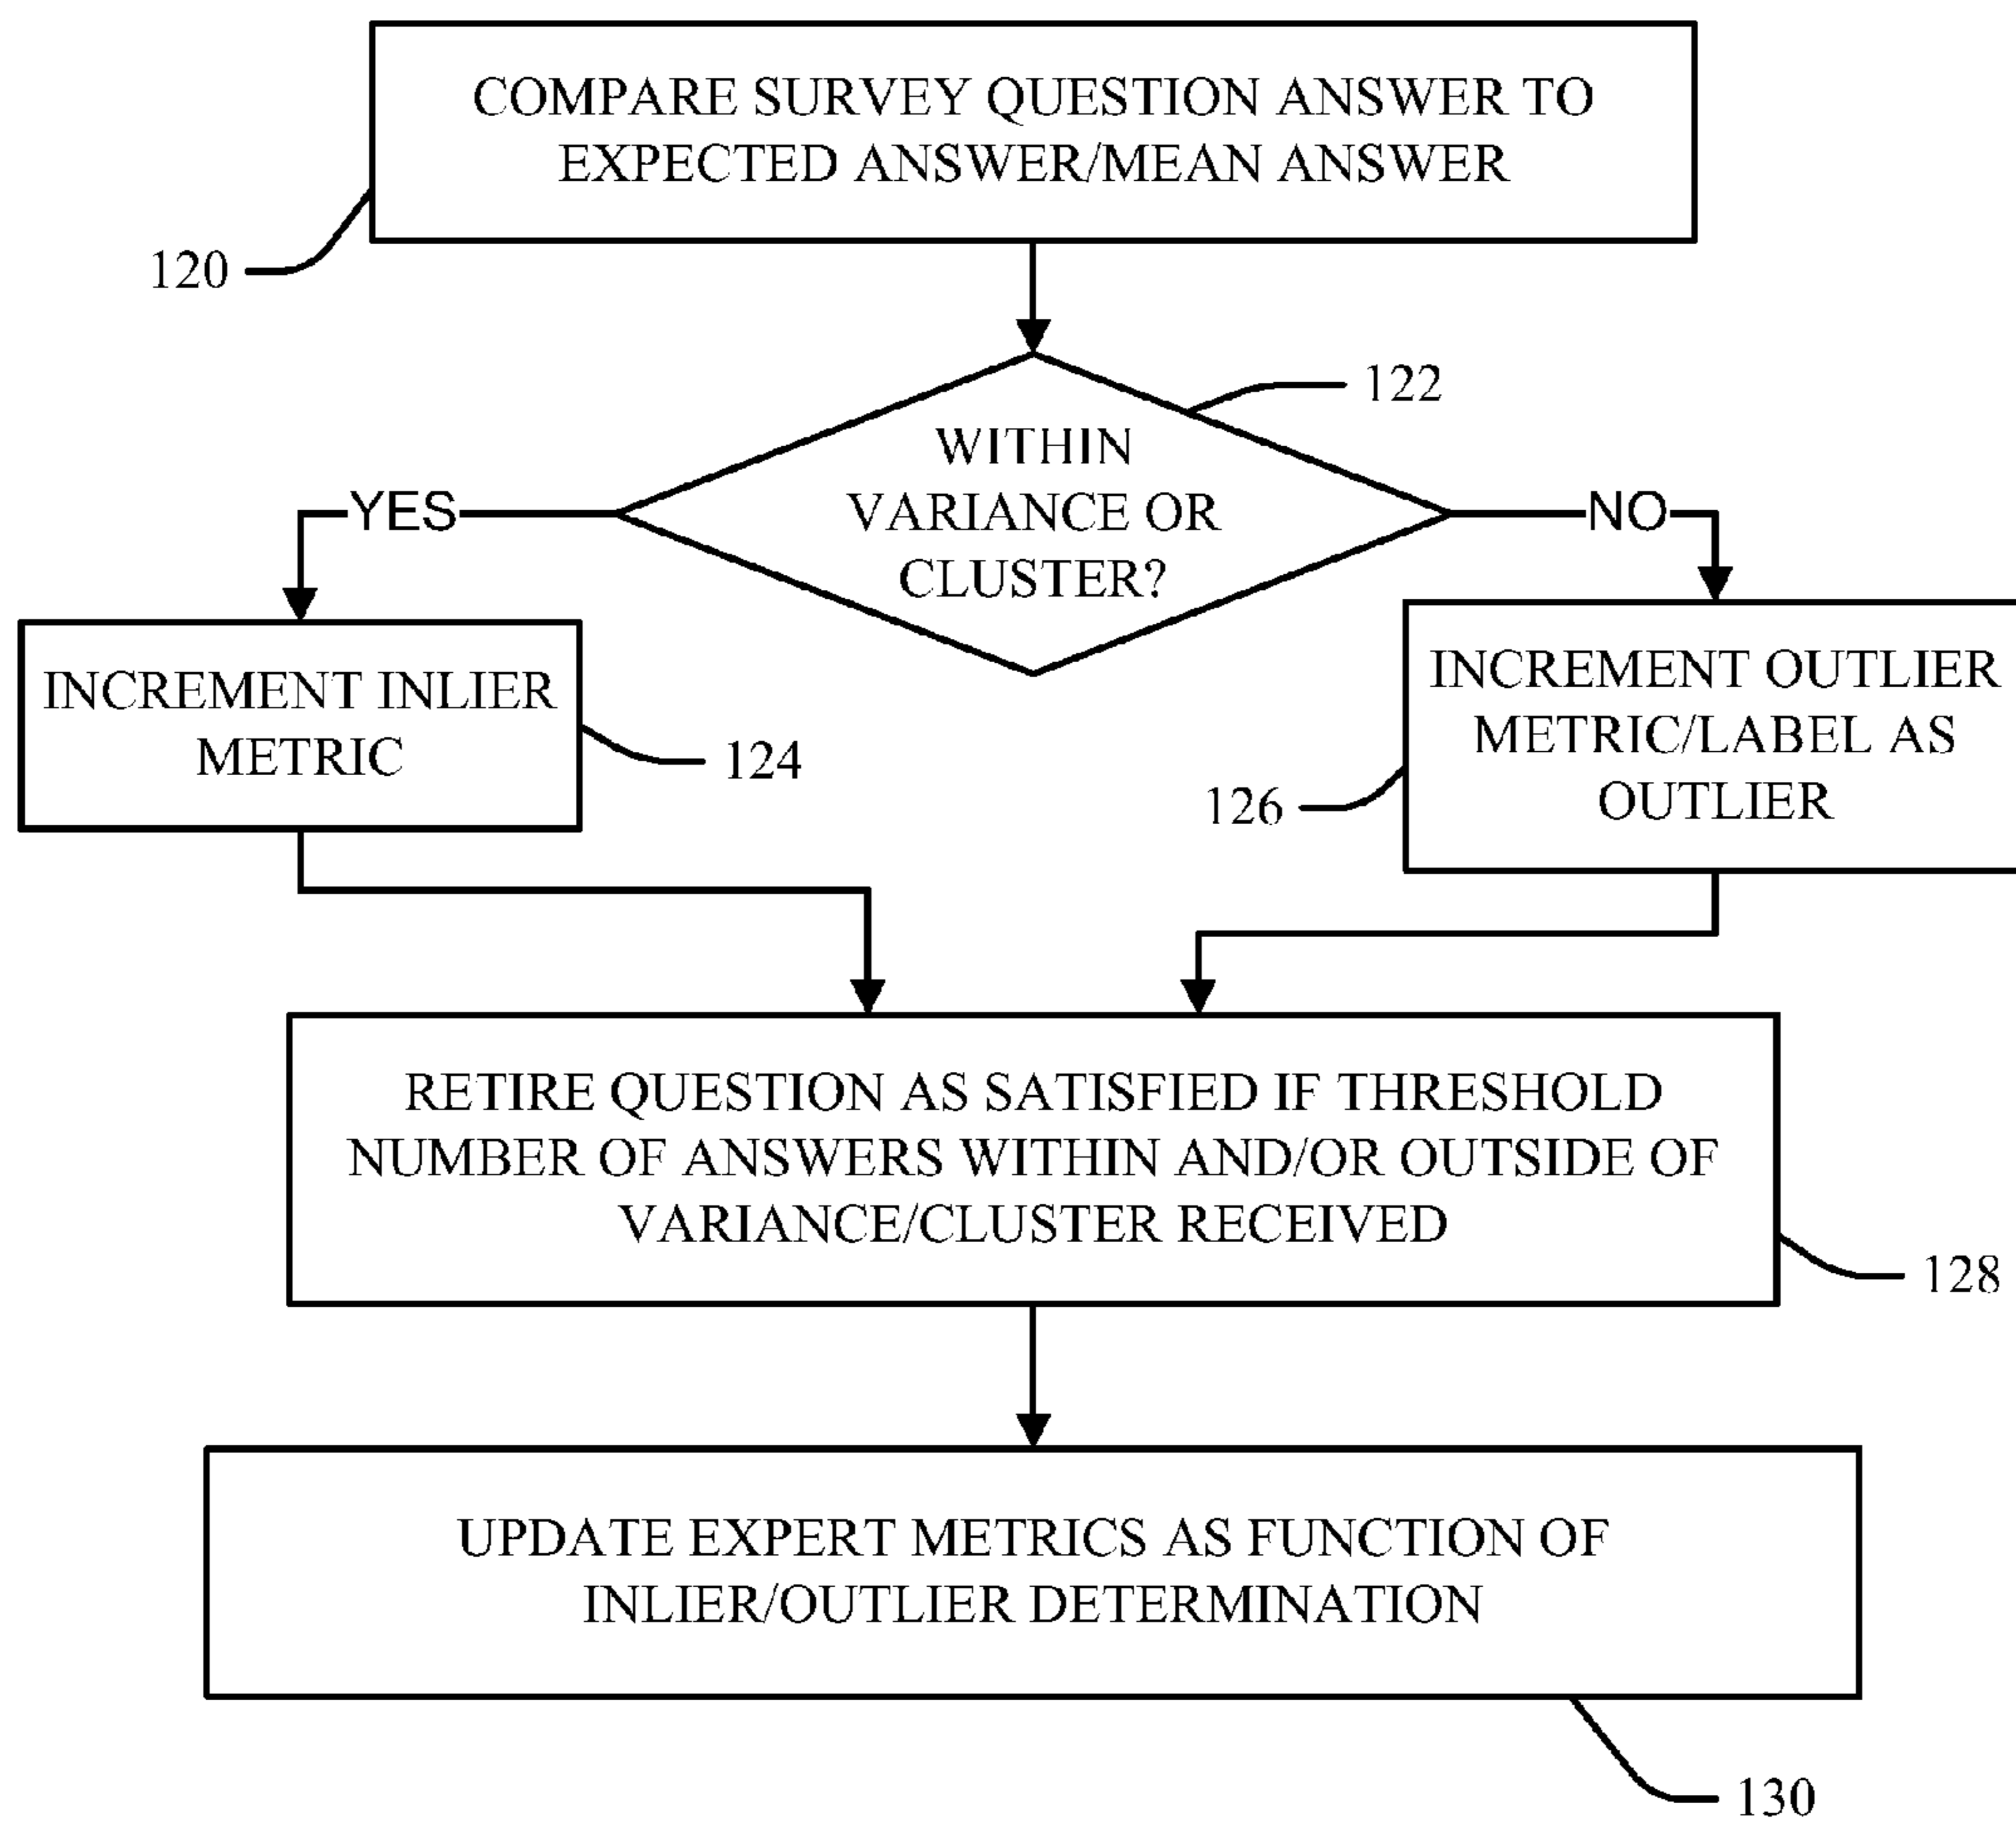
COMPARE SURVEY QUESTION ANSWER TO EXPECTED ANSWER/MEAN ANSWER

120

122

WITHIN VARIANCE OR CLUSTER?

YES

NO

INCREMENT INLIER METRIC

124

126

INCREMENT OUTLIER METRIC/LABEL AS OUTLIER

RETIRE QUESTION AS SATISFIED IF THRESHOLD NUMBER OF ANSWERS WITHIN AND/OR OUTSIDE OF VARIANCE/CLUSTER RECEIVED

128

UPDATE EXPERT METRICS AS FUNCTION OF INLIER/OUTLIER DETERMINATION

130